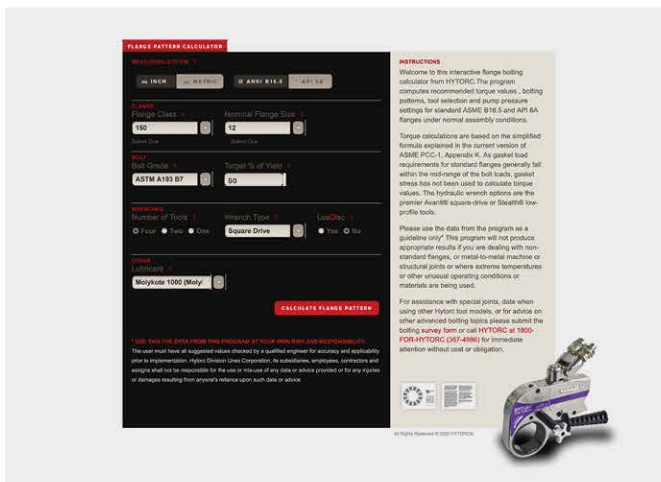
FLANGE PATTERN CALCULATOR

MEASURING SYSTEM ?

INCH | METRIC | ANSI B16.5 | API 6A

FLANGE
Flange Class ? | Nominal Flange Size ?
150 | 12
Select One | Select One

BOLT
Bolt Grade ? | Target % of Yield ?
ASTM A193 B7 | 50

WRENCHES
Number of Tools ? | Wrench Type ? | LoaDisc ?
Four Two One | Square Drive | Yes No

OTHER
Lubricant ?
Molykote 1000 (Moly/

CALCULATE FLANGE PATTERN

* USE THIS THE DATA FROM THIS PROGRAM AT YOUR OWN RISK AND RESPONSIBILITY.
The user must have all suggested values checked by a qualified engineer for accuracy and applicability prior to implementation. Hytorc Division Unex Corporation, its subsidiaries, employees, contractors and assigns shall not be responsible for the use or mis-use of any data or advice provided or for any injuries or damages resulting from anyone's reliance upon such data or advice.

INSTRUCTIONS
Welcome to this interactive flange bolting calculator from HYTORC.The program computes recommended torque values , bolting patterns, tool selection and pump pressure settings for standard ASME B16.5 and API 6A flanges under normal assembly conditions.

Torque calculations are based on the simplified formula explained in the current version of ASME PCC-1, Appendix K. As gasket load requirements for standard flanges generally fall within the mid-range of the bolt loads, gasket stress has not been used to calculate torque values. The hydraulic wrench options are the premier Avanti® square-drive or Stealth® low-profile tools.

Please use the data from the program as a guideline only* This program will not produce appropriate results if you are dealing with non-standard flanges, or metal-to-metal machine or structural joints or where extreme temperatures or other unusual operating conditions or materials are being used.

For assistance with special joints, date when using other Hytorc tool models, or for advice on other advanced bolting topics please submit the bolting survey form or call HYTORC at 1800-FOR-HYTORC (367-4986) for immediate attention without cost or obligation.

All Rights Reserved © 2020 HYTORC